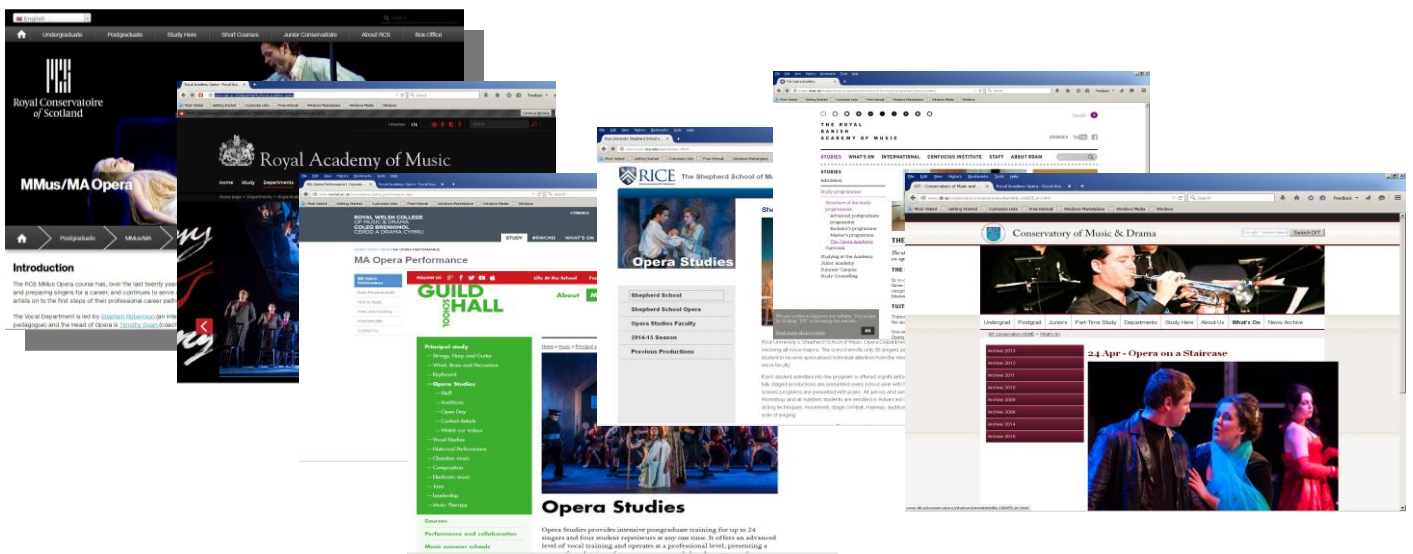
English

Undergraduate Postgraduate Study Here Short Courses Junior Conservatoire About RCS Box Office

Royal Conservatoire of Scotland

MMus/MA Opera

Postgraduate MMus/MA

Introduction

The RCS MMus Opera course has, over the last twenty years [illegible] and preparing singers for a career, and continues to serve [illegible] artists on to the first steps of their professional career path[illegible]

The Vocal Department is led by Stephen Robertson (an inte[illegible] pedagogue) and the Head of Opera is Timothy Dean (coac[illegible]

Royal Academy of Music

Home Study Departments

ROYAL WELSH COLLEGE OF MUSIC & DRAMA
COLEG BRENHINOL CERDD A DRAMA CYMRU

STUDY #RWCMD WHAT'S ON

MA Opera Performance

GUILD HALL SCHOOL

About

Principal study
– Strings, Harp and Guitar
– Wind, Brass and Percussion
– Keyboard
– Opera Studies
– Staff
– Auditions
– Open Day
– Contact details
– Watch our videos
– Vocal Studies
– Historical Performance
– Chamber music
– Composition
– Electronic music
– Jazz
– Leadership
– Music Therapy

Courses
Performance and collaboration
Music summer schools

Opera Studies

Opera Studies provides intensive postgraduate training for up to 24 singers and four student repetiteurs at any one time. It offers an advanced level of vocal training and operates at a professional level, presenting a

RICE

The Shepherd School of Mu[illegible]

Opera Studies

Shepherd School
Shepherd School Opera
Opera Studies Faculty
2014-15 Season
Previous Productions

THE ROYAL DANISH ACADEMY OF MUSIC

STUDIES WHAT'S ON INTERNATIONAL CONFUCIUS INSTITUTE STAFF ABOUT RDAM

STUDIES
Admission
Study programmes
Structure of the study programmes
Advanced postgraduate programme
Bachelor's programme
Master's programme
The Opera Academy
Curricula
Studying at the Academy
Junior academy
Summer Campus
Study Counselling

Conservatory of Music & Drama

Search DIT

Undergrad Postgrad Juniors Part-Time Study Departments Study Here About Us What's On News Archive

Archive 2013
Archive 2012
Archive 2011
Archive 2010
Archive 2009
Archive 2008
Archive 2014
Archive 2016

24 Apr - Opera on a Staircase